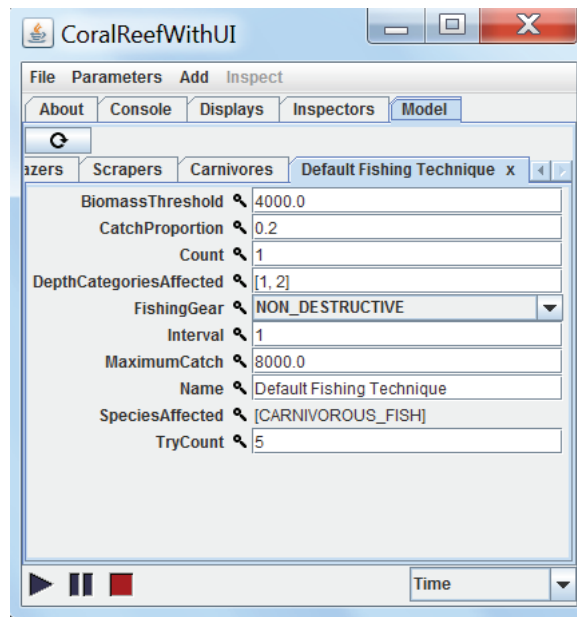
CoralReefWithUI

File Parameters Add Inspect

About Console Displays Inspectors Model

azers Scrapers Carnivores Default Fishing Technique x

| | |
|---|---|
| BiomassThreshold | 4000.0 |
| CatchProportion | 0.2 |
| Count | 1 |
| DepthCategoriesAffected | [1, 2] |
| FishingGear | NON_DESTRUCTIVE |
| Interval | 1 |
| MaximumCatch | 8000.0 |
| Name | Default Fishing Technique |
| SpeciesAffected | [CARNIVOROUS_FISH] |
| TryCount | 5 |

Time